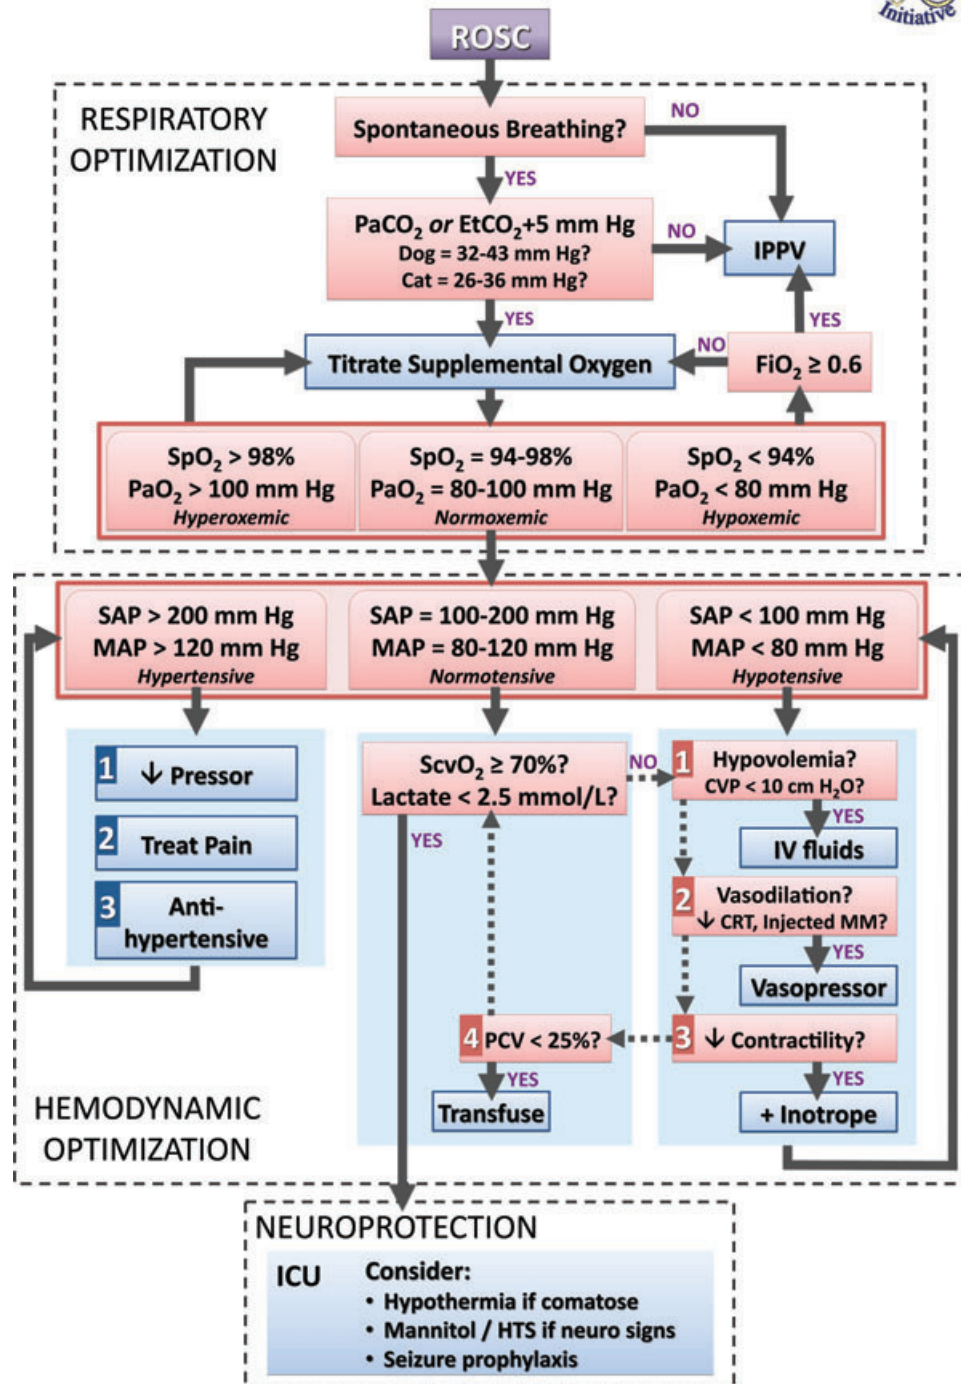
Initiative

ROSC

RESPIRATORY OPTIMIZATION

Spontaneous Breathing?

NO

YES

$PaCO_2$ *or* $EtCO_2$+5 mm Hg
Dog = 32-43 mm Hg?
Cat = 26-36 mm Hg?

NO

IPPV

YES

YES

Titrate Supplemental Oxygen

NO

$FiO_2 \geq 0.6$

$SpO_2 > 98\%$
$PaO_2 > 100$ mm Hg
*Hyperoxemic*

$SpO_2 = 94-98\%$
$PaO_2 = 80-100$ mm Hg
*Normoxemic*

$SpO_2 < 94\%$
$PaO_2 < 80$ mm Hg
*Hypoxemic*

SAP > 200 mm Hg
MAP > 120 mm Hg
*Hypertensive*

SAP = 100-200 mm Hg
MAP = 80-120 mm Hg
*Normotensive*

SAP < 100 mm Hg
MAP < 80 mm Hg
*Hypotensive*

1 ↓ Pressor

2 Treat Pain

3 Anti-hypertensive

$ScvO_2 \geq 70\%$?
Lactate < 2.5 mmol/L?

NO

YES

1 Hypovolemia?
CVP < 10 cm $H_2O$?

YES

IV fluids

2 Vasodilation?
↓ CRT, Injected MM?

YES

Vasopressor

4 PCV < 25%?

3 ↓ Contractility?

YES

Transfuse

YES

+ Inotrope

HEMODYNAMIC OPTIMIZATION

NEUROPROTECTION

ICU

Consider:
• Hypothermia if comatose
• Mannitol / HTS if neuro signs
• Seizure prophylaxis